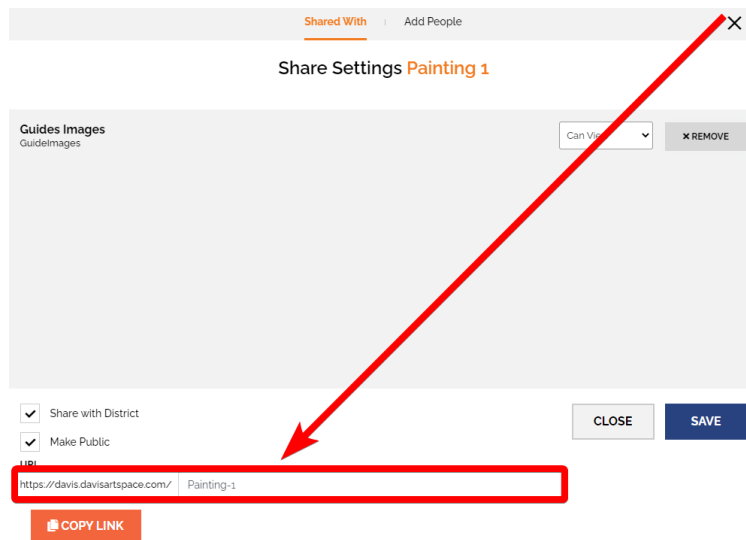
Shared With | Add People

×

Share Settings Painting 1

Guides Images
GuideImages

Can Vie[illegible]

✖ REMOVE

Share with District

Make Public

CLOSE

SAVE

URL

https://davis.davisartspace.com/

Painting-1

COPY LINK